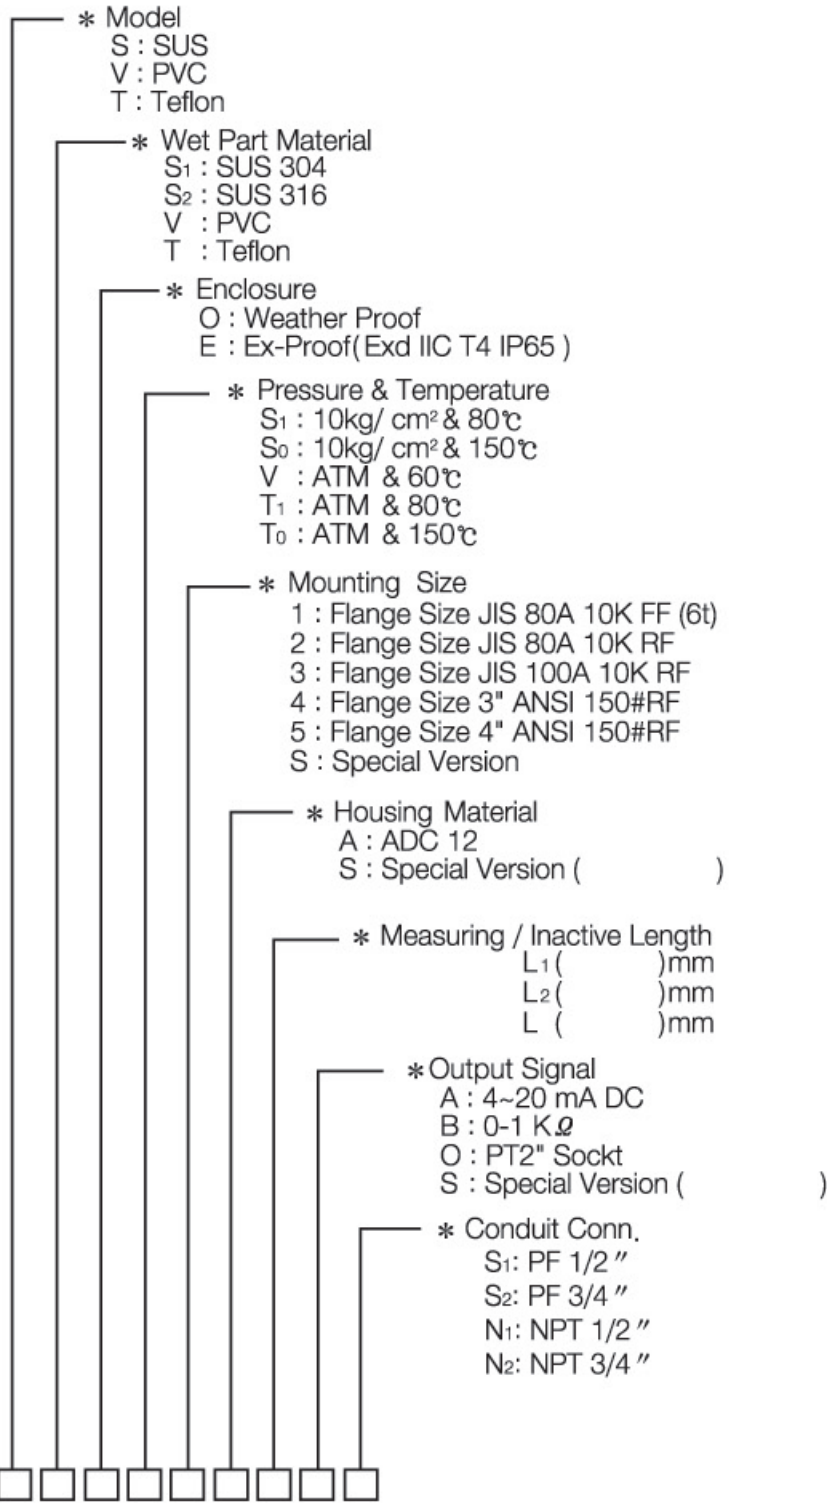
* Model
S : SUS
V : PVC
T : Teflon

* Wet Part Material
$S_1$ : SUS 304
$S_2$ : SUS 316
V : PVC
T : Teflon

* Enclosure
O : Weather Proof
E : Ex-Proof( Exd IIC T4 IP65 )

* Pressure & Temperature
$S_1$ : 10kg/ $cm^2$ & 80℃
$S_0$ : 10kg/ $cm^2$ & 150℃
V : ATM & 60℃
$T_1$ : ATM & 80℃
$T_0$ : ATM & 150℃

* Mounting Size
1 : Flange Size JIS 80A 10K FF (6t)
2 : Flange Size JIS 80A 10K RF
3 : Flange Size JIS 100A 10K RF
4 : Flange Size 3" ANSI 150#RF
5 : Flange Size 4" ANSI 150#RF
S : Special Version

* Housing Material
A : ADC 12
S : Special Version ( )

* Measuring / Inactive Length
$L_1$ ( )mm
$L_2$ ( )mm
L ( )mm

* Output Signal
A : 4~20 mA DC
B : 0-1 KΩ
O : PT2" Sockt
S : Special Version ( )

* Conduit Conn.
$S_1$: PF 1/2″
$S_2$: PF 3/4″
$N_1$: NPT 1/2″
$N_2$: NPT 3/4″